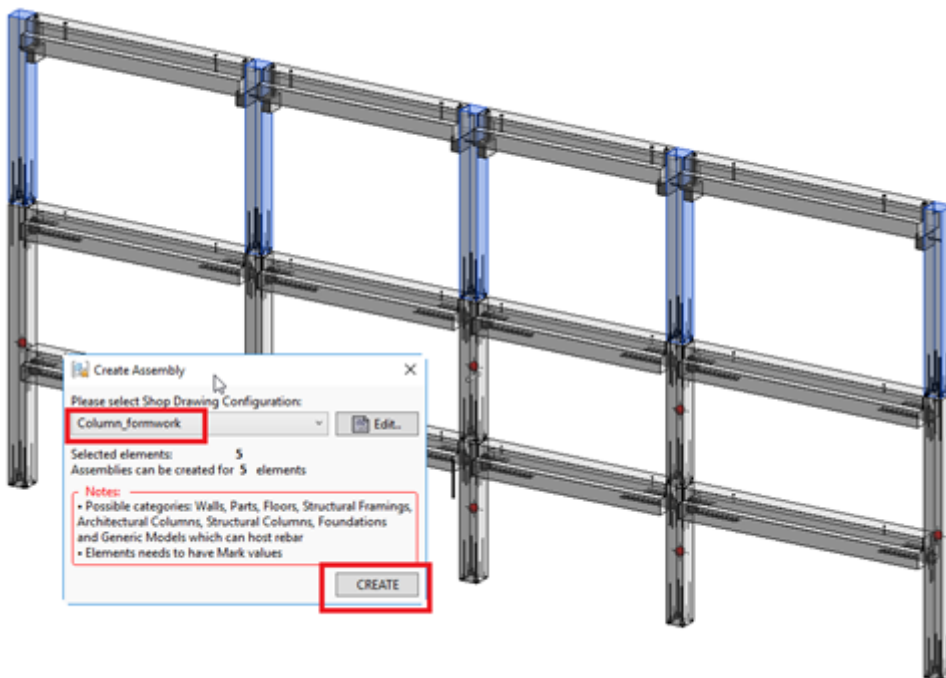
Create Assembly

Please select Shop Drawing Configuration:

Column_formwork

Edit...

Selected elements: 5
Assemblies can be created for 5 elements

Notes:
• Possible categories: Walls, Parts, Floors, Structural Framings, Architectural Columns, Structural Columns, Foundations and Generic Models which can host rebar
• Elements needs to have Mark values

CREATE